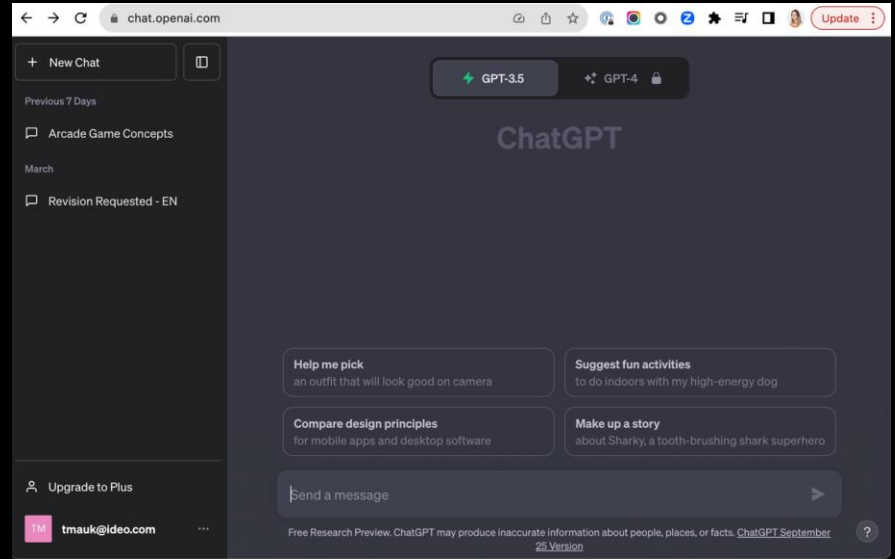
chat.openai.com

Update

New Chat

Previous 7 Days

Arcade Game Concepts

March

Revision Requested - EN

GPT-3.5

GPT-4

ChatGPT

Help me pick
an outfit that will look good on camera

Suggest fun activities
to do indoors with my high-energy dog

Compare design principles
for mobile apps and desktop software

Make up a story
about Sharky, a tooth-brushing shark superhero

Upgrade to Plus

TM

tmauk@ideo.com

...

Send a message

Free Research Preview. ChatGPT may produce inaccurate information about people, places, or facts. ChatGPT September 25 Version

?